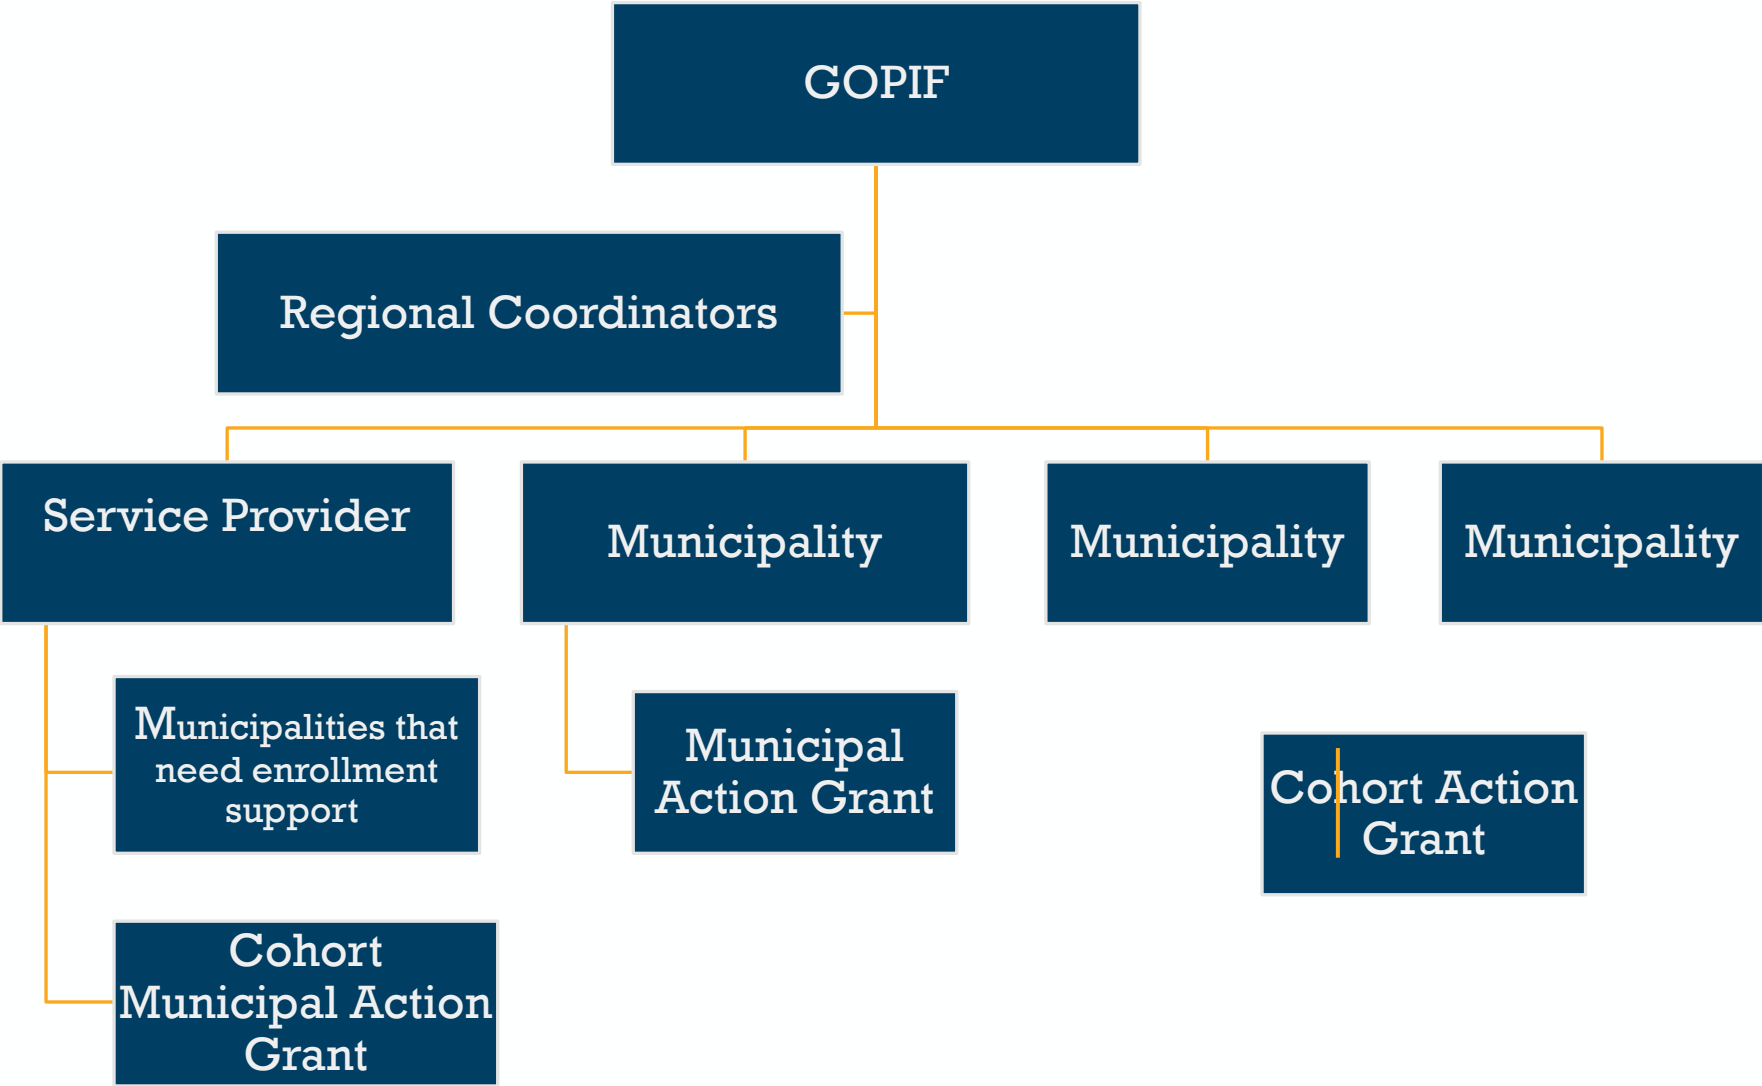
GOPIF

Regional Coordinators

Service Provider

Municipality

Municipality

Municipality

Municipalities that need enrollment support

Municipal Action Grant

Cohort Action Grant

Cohort Municipal Action Grant